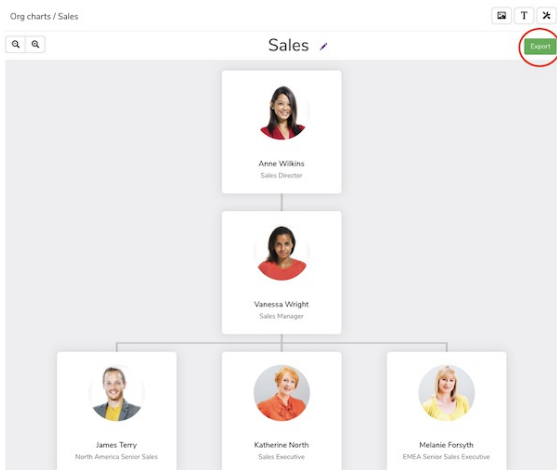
Org charts / Sales

T

Sales

Export

Anne Wilkins
Sales Director

Vanessa Wright
Sales Manager

James Terry
North America Senior Sales

Katherine North
Sales Executive

Melanie Forsyth
EMEA Senior Sales Executive